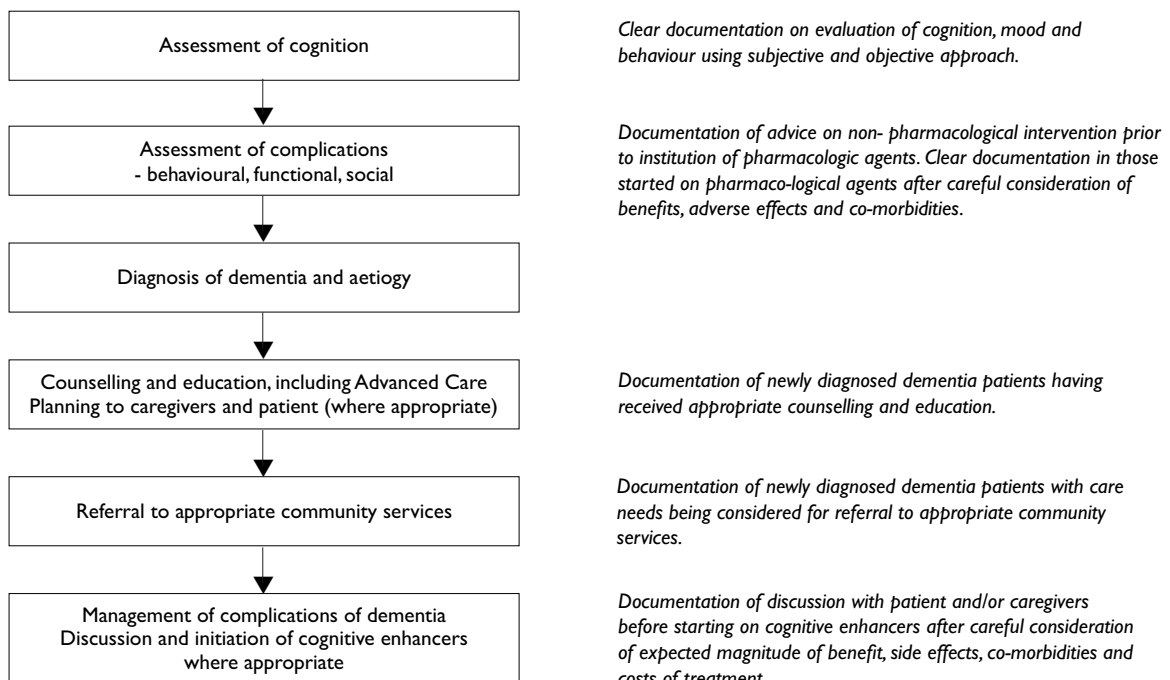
Assessment of cognition

Clear documentation on evaluation of cognition, mood and behaviour using subjective and objective approach.

Assessment of complications
- behavioural, functional, social

Documentation of advice on non- pharmacological intervention prior to institution of pharmacologic agents. Clear documentation in those started on pharmaco-logical agents after careful consideration of benefits, adverse effects and co-morbidities.

Diagnosis of dementia and aetiogy

Counselling and education, including Advanced Care Planning to caregivers and patient (where appropriate)

Documentation of newly diagnosed dementia patients having received appropriate counselling and education.

Referral to appropriate community services

Documentation of newly diagnosed dementia patients with care needs being considered for referral to appropriate community services.

Management of complications of dementia
Discussion and initiation of cognitive enhancers where appropriate

Documentation of discussion with patient and/or caregivers before starting on cognitive enhancers after careful consideration of expected magnitude of benefit, side effects, co-morbidities and costs of treatment.